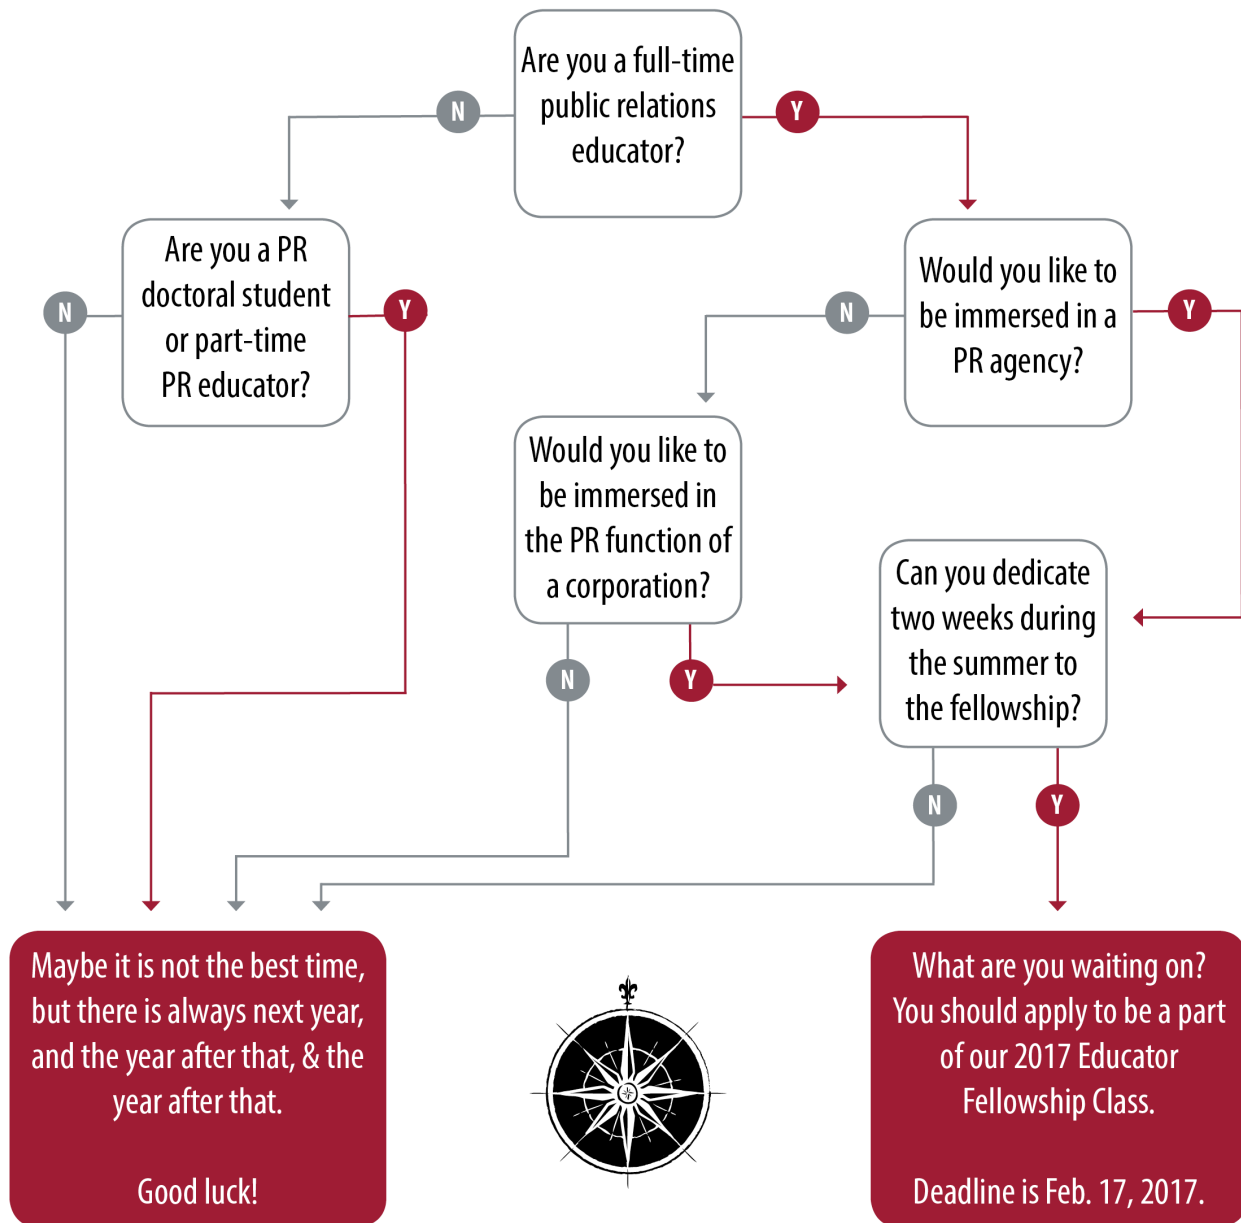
Are you a full-time public relations educator?

N

Y

Are you a PR doctoral student or part-time PR educator?

N

Y

Would you like to be immersed in a PR agency?

N

Y

Would you like to be immersed in the PR function of a corporation?

N

Y

Can you dedicate two weeks during the summer to the fellowship?

N

Y

Maybe it is not the best time, but there is always next year, and the year after that, & the year after that.

Good luck!

What are you waiting on? You should apply to be a part of our 2017 Educator Fellowship Class.

Deadline is Feb. 17, 2017.